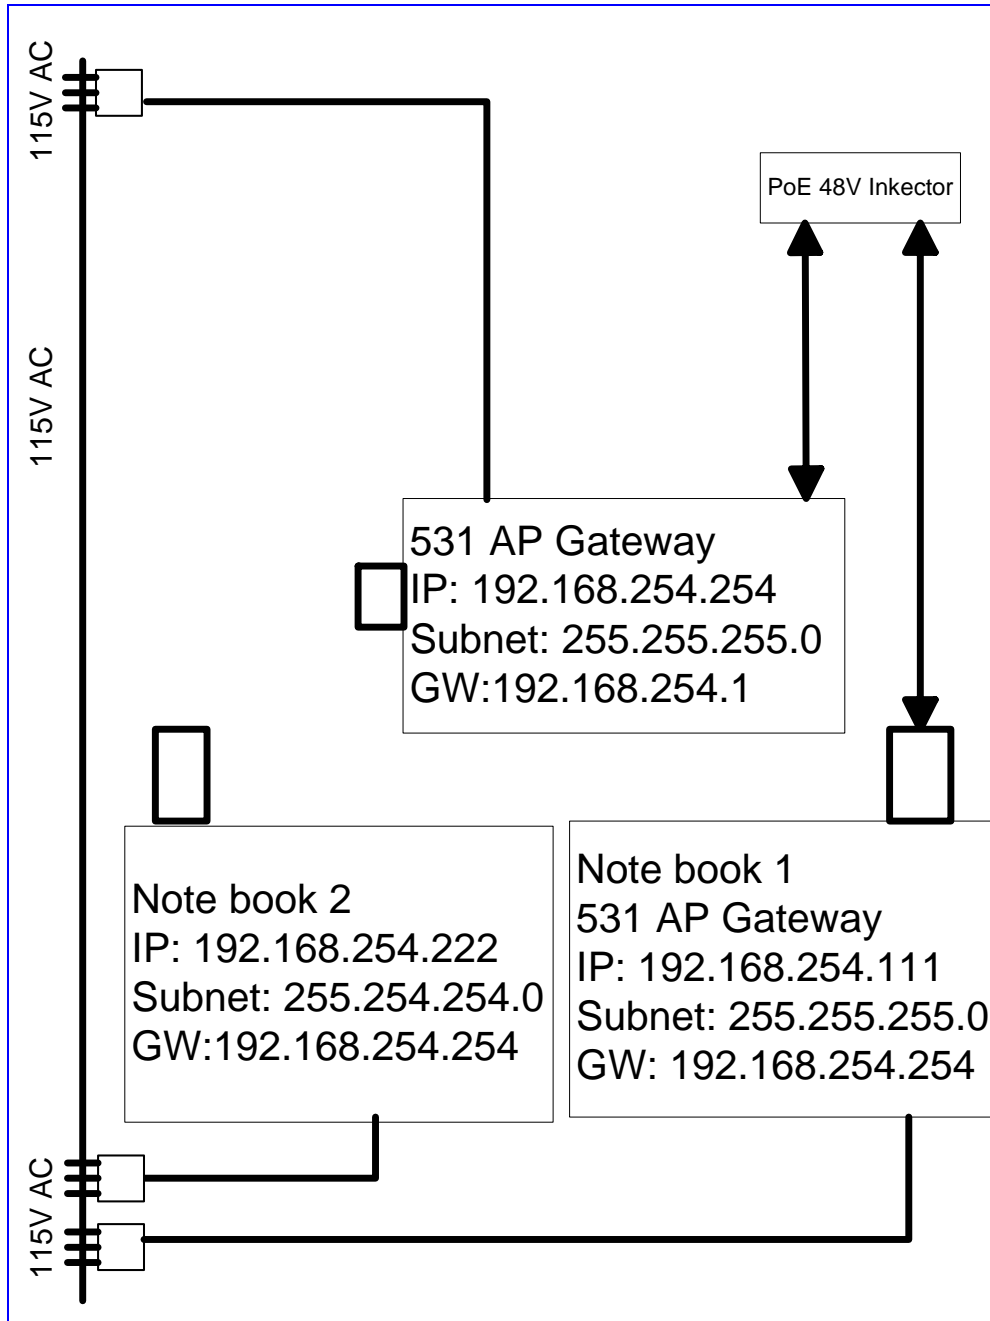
115V AC

115V AC

PoE 48V Inkector

531 AP Gateway
IP: 192.168.254.254
Subnet: 255.255.255.0
GW:192.168.254.1

Note book 2
IP: 192.168.254.222
Subnet: 255.254.254.0
GW:192.168.254.254

Note book 1
531 AP Gateway
IP: 192.168.254.111
Subnet: 255.255.255.0
GW: 192.168.254.254

115V AC